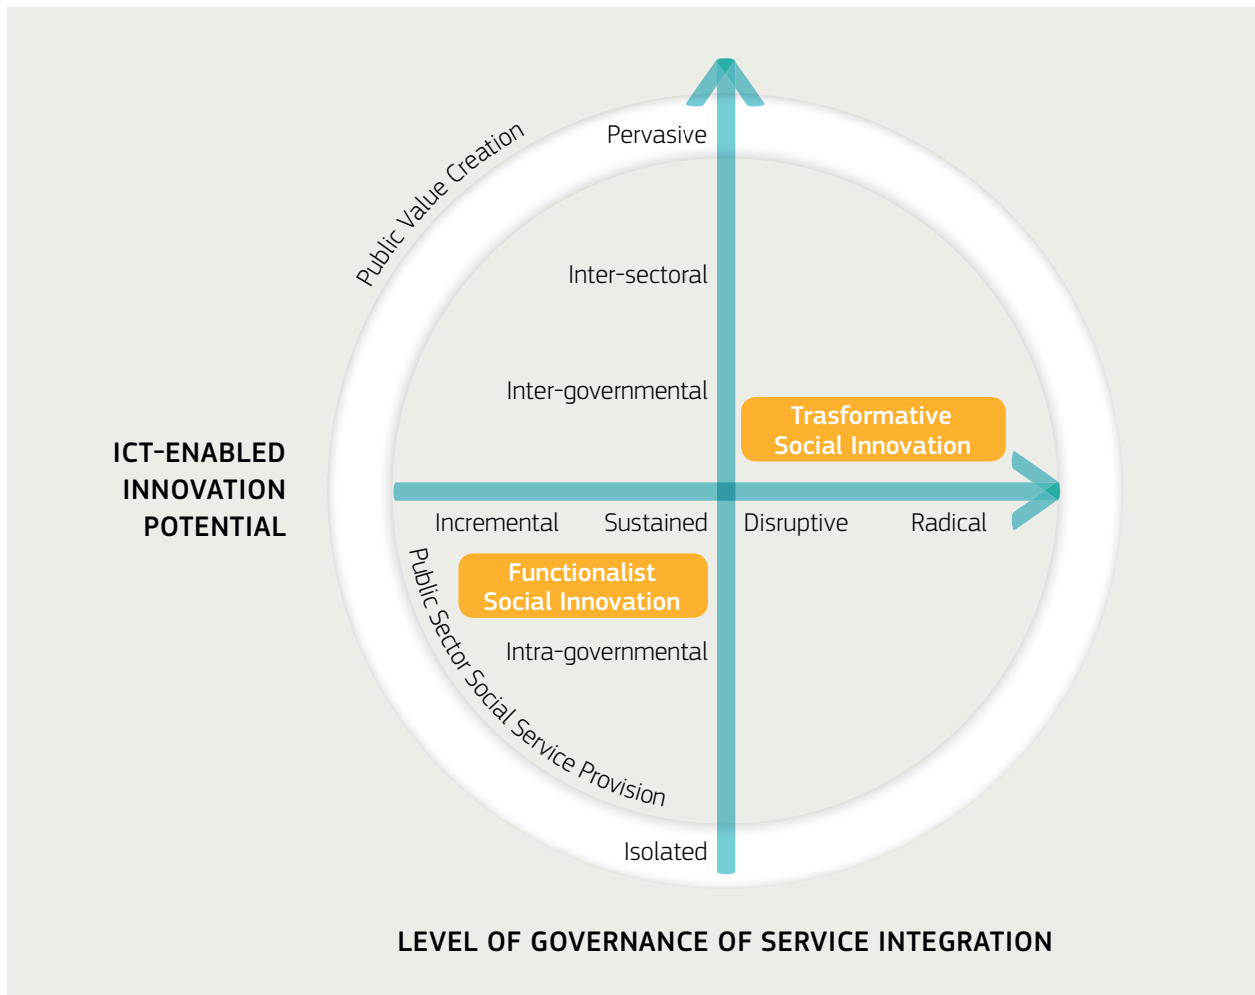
Public Value Creation

Pervasive

Inter-sectoral

Inter-governmental

Trasformative Social Innovation

ICT-ENABLED INNOVATION POTENTIAL

Incremental

Sustained

Disruptive

Radical

Public Sector Social Service Provision

Functionalist Social Innovation

Intra-governmental

Isolated

LEVEL OF GOVERNANCE OF SERVICE INTEGRATION